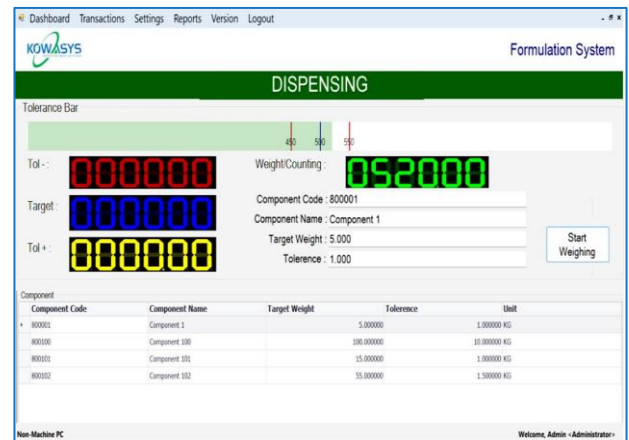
Dashboard Transactions Settings Reports Version Logout

KOWASYS

Formulation System

DISPENSING

Tolerance Bar

450 500 550

Tol - : 000000

Weight/Counting : 052000

Target : 000000

Component Code : 800001

Component Name : Component 1

Target Weight : 5.000

Tol + : 000000

Tolerence : 1.000

Start Weighing

Component

| Component Code | Component Name | Target Weight | Tolerence | Unit |
|---|---|---|---|---|
| 800001 | Component 1 | 5.000000 | 1.000000 | KG |
| 800100 | Component 100 | 100.000000 | 10.000000 | KG |
| 800101 | Component 101 | 15.000000 | 1.000000 | KG |
| 800102 | Component 102 | 55.000000 | 1.500000 | KG |

Non-Machine PC

Welcome, Admin <Administrator>